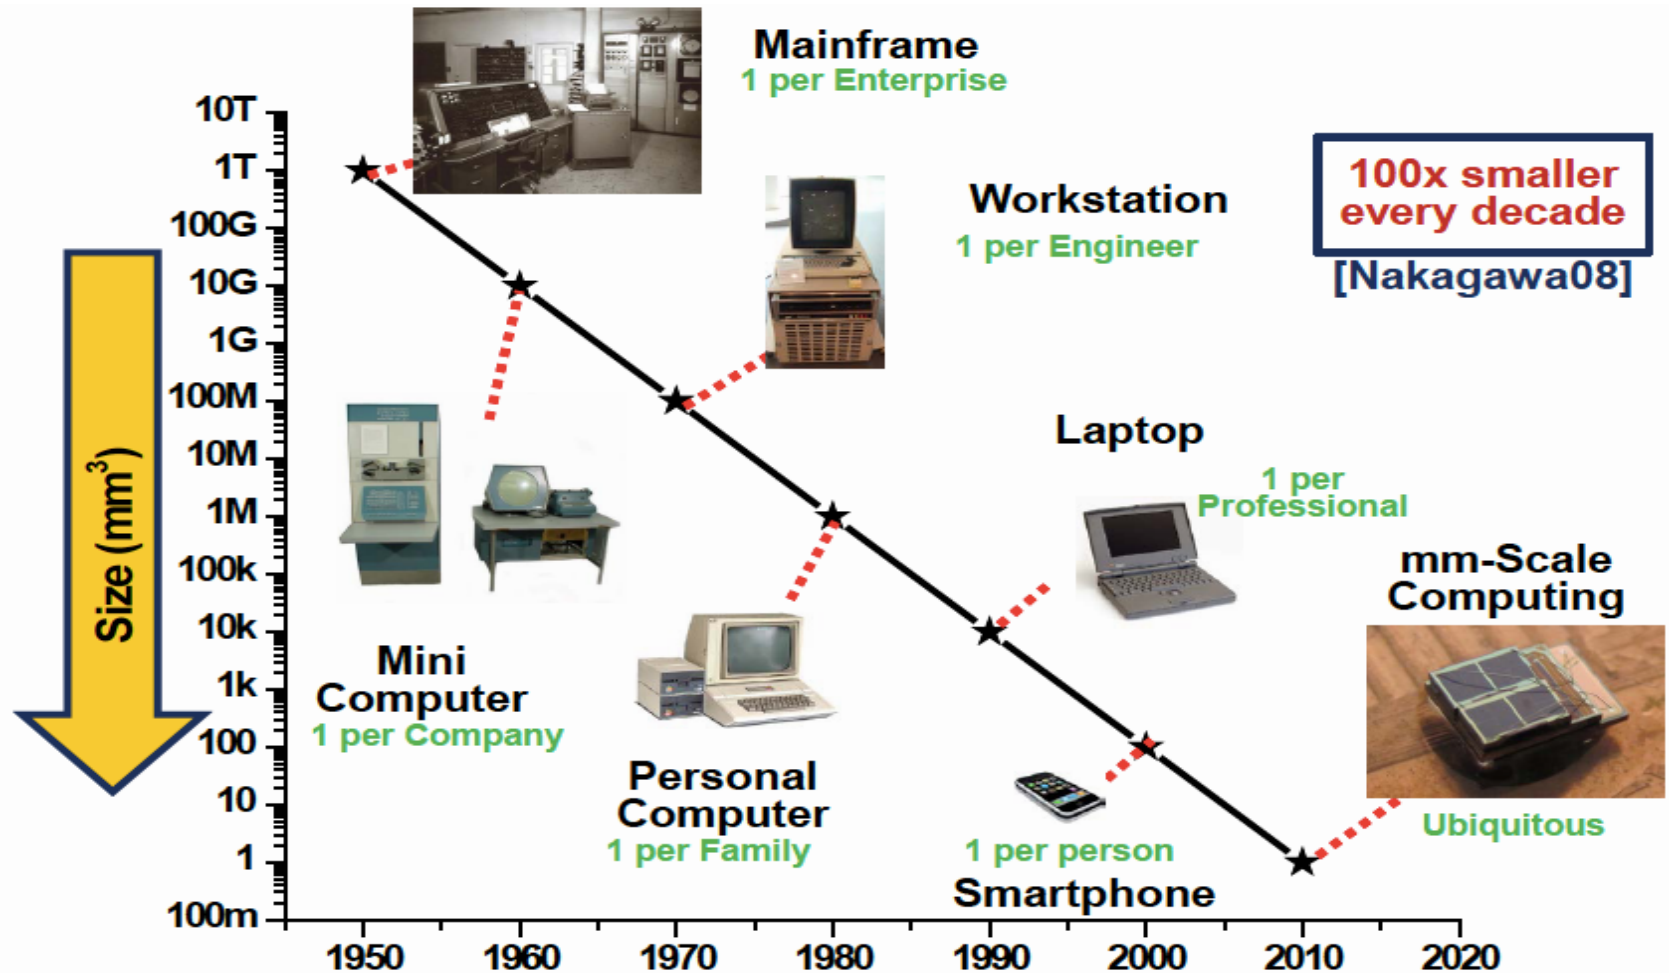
Mainframe
1 per Enterprise

Workstation
1 per Engineer

100x smaller every decade

[Nakagawa08]

Laptop
1 per Professional

mm-Scale Computing
Ubiquitous

Mini Computer
1 per Company

Personal Computer
1 per Family

1 per person
Smartphone

Size ($mm^3$)

10T
1T
100G
10G
1G
100M
10M
1M
100k
10k
1k
100
10
1
100m

1950 1960 1970 1980 1990 2000 2010 2020